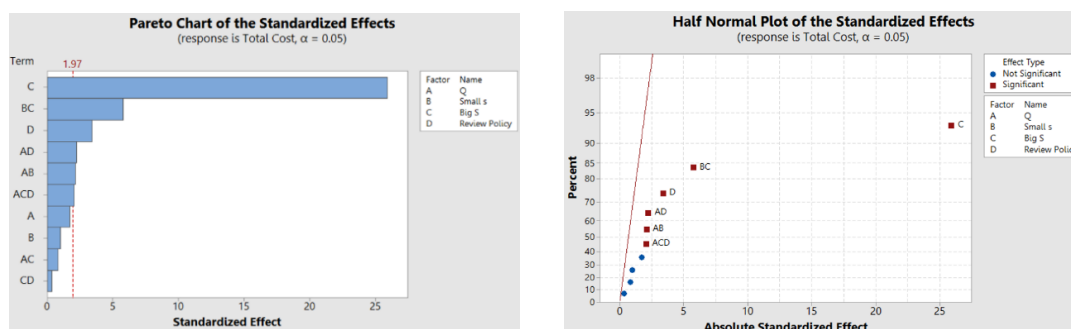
Pareto Chart of the Standardized Effects
(response is Total Cost, α = 0.05)

Term
1.97
C
BC
D
AD
AB
ACD
A
B
AC
CD
0
5
10
15
20
25
Standardized Effect

| Factor | Name |
|---|---|
| A | Q |
| B | Small s |
| C | Big S |
| D | Review Policy |

Half Normal Plot of the Standardized Effects
(response is Total Cost, α = 0.05)

Percent
98
95
90
85
80
70
60
50
40
30
20
10
0
C
BC
D
AD
AB
ACD
0
5
10
15
20
25
Absolute Standardized Effect

Effect Type
Not Significant
Significant

| Factor | Name |
|---|---|
| A | Q |
| B | Small s |
| C | Big S |
| D | Review Polic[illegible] |